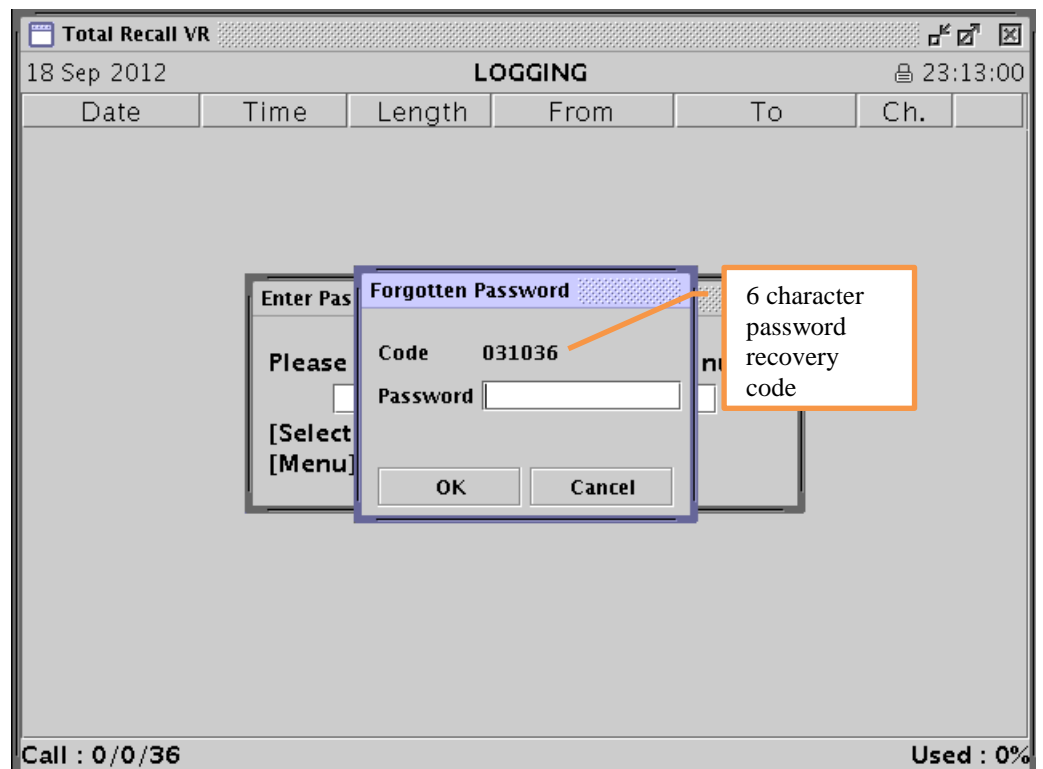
Total Recall VR

18 Sep 2012 LOGGING 23:13:00

| Date | Time | Length | From | To | Ch. | |
|---|---|---|---|---|---|---|

Enter Pas

Please nu

[Select

[Menu]

Forgotten Password

Code 031036

Password

OK Cancel

6 character password recovery code

Call : 0/0/36

Used : 0%